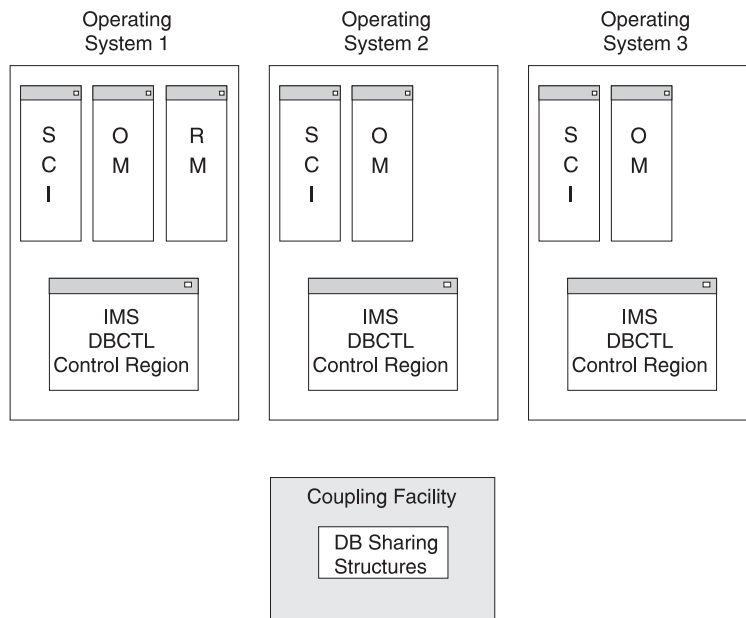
Operating System 1

S
C
I

O
M

R
M

IMS
DBCTL
Control Region

Operating System 2

S
C
I

O
M

IMS
DBCTL
Control Region

Operating System 3

S
C
I

O
M

IMS
DBCTL
Control Region

Coupling Facility

DB Sharing Structures